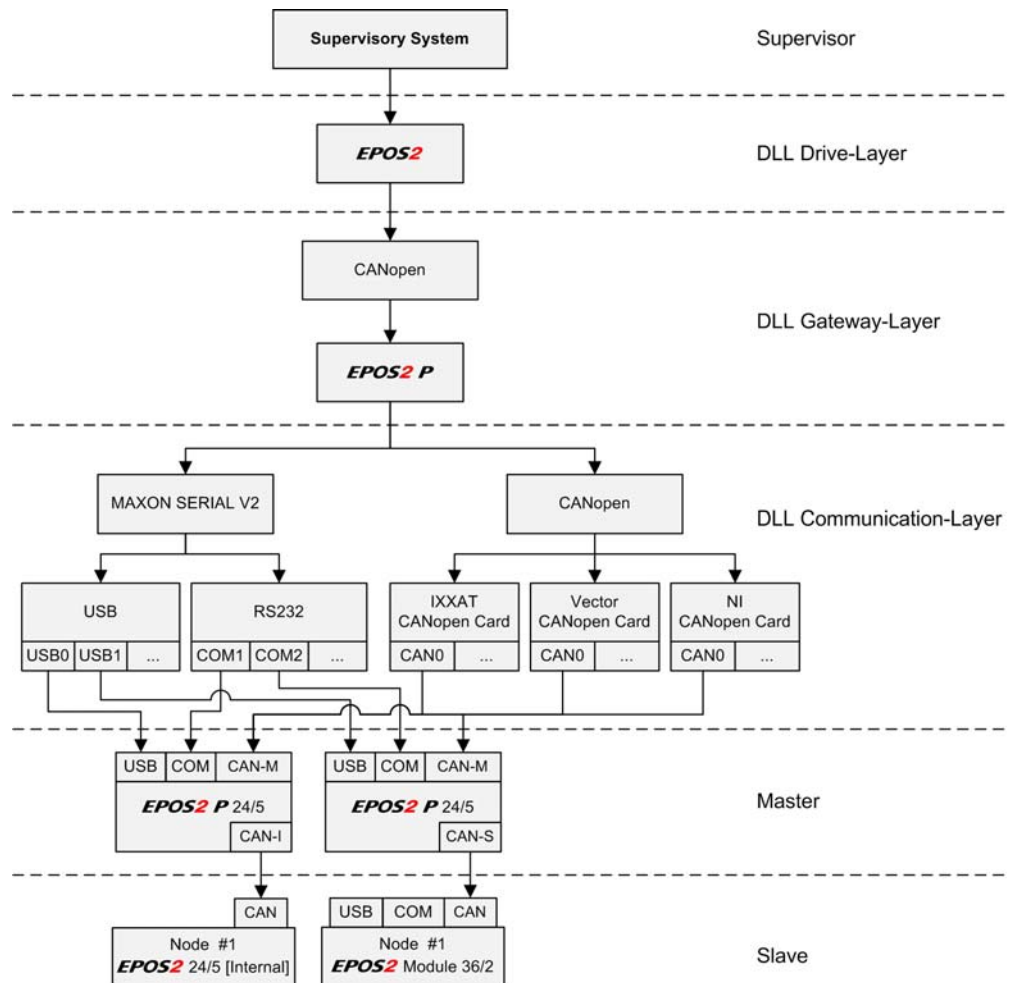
Supervisory System

Supervisor

EPOS2

DLL Drive-Layer

CANopen

DLL Gateway-Layer

EPOS2 P

MAXON SERIAL V2

CANopen

DLL Communication-Layer

USB

USB0 USB1 ...

RS232

COM1 COM2 ...

IXXAT CANopen Card

CAN0 ...

Vector CANopen Card

CAN0 ...

NI CANopen Card

CAN0 ...

USB COM CAN-M

EPOS2 P 24/5

CAN-I

USB COM CAN-M

EPOS2 P 24/5

CAN-S

Master

CAN

Node #1
EPOS2 24/5 [Internal]

USB COM CAN

Node #1
EPOS2 Module 36/2

Slave